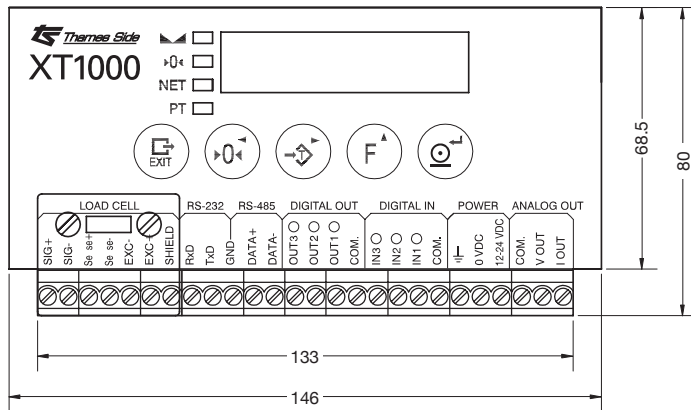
Thames Side
XT1000

›0‹
NET
PT

EXIT
›0‹
F

LOAD CELL
SIG+
SIG-
Se se+
Se se-
EXC-
EXC+
SHIELD

RS-232
RxD
TxD
GND

RS-485
DATA+
DATA-

DIGITAL OUT
OUT3
OUT2
OUT1
COM.

DIGITAL IN
IN3
IN2
IN1
COM.

POWER
0 VDC
12-24 VDC

ANALOG OUT
COM.
V OUT
I OUT

68.5
80
133
146